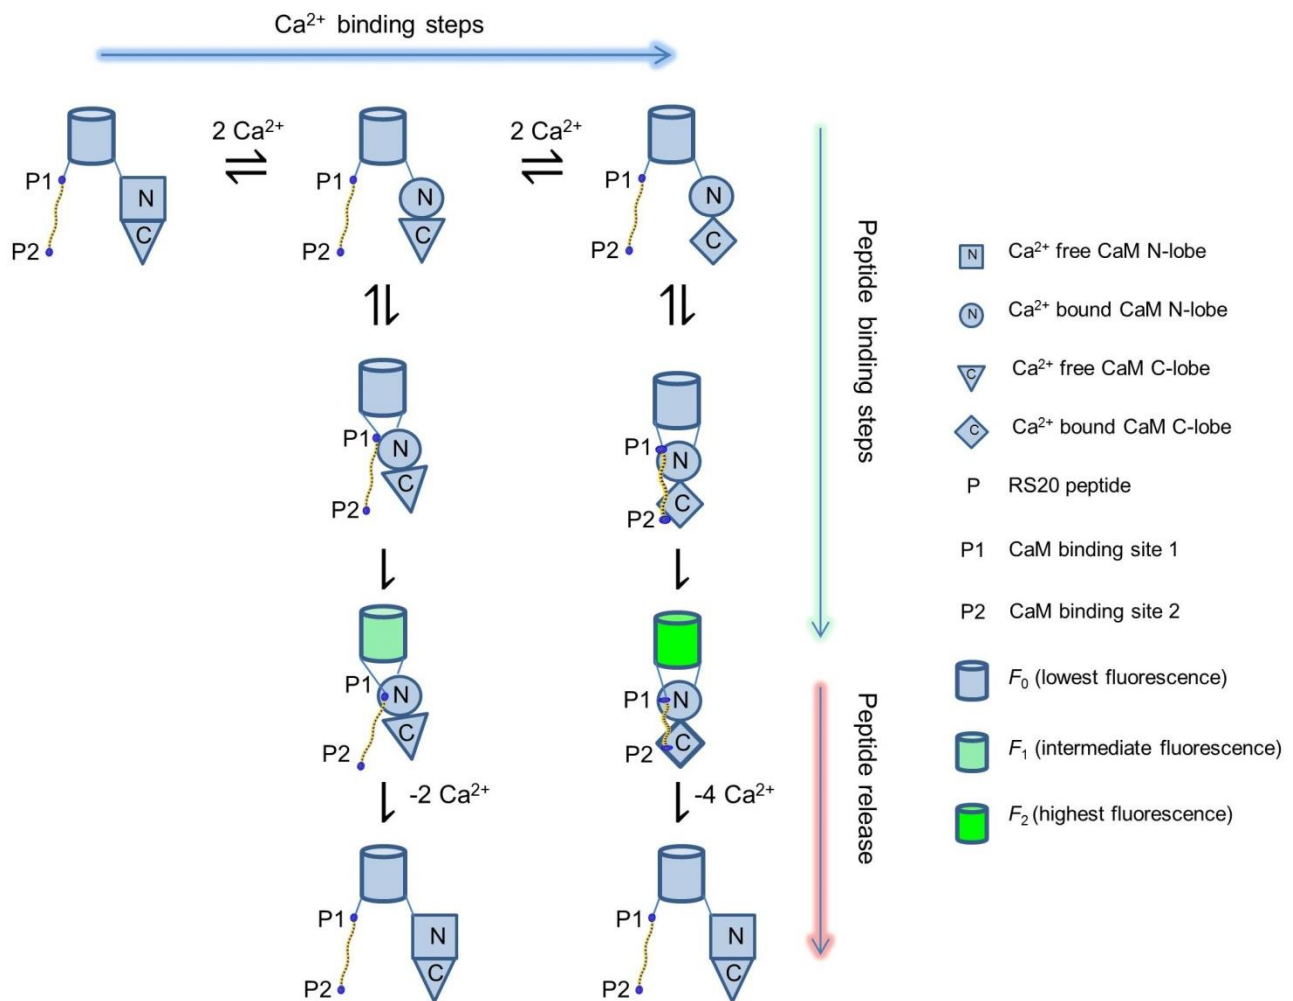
$Ca^{2+}$ binding steps

P1 N C P2

2 $Ca^{2+}$

P1 N C P2

2 $Ca^{2+}$

P1 N C P2

P1 N C P2

P1 N C P2

P1 N C P2

P1 N C P2

-2 $Ca^{2+}$

-4 $Ca^{2+}$

P1 N C P2

P1 N C P2

Peptide binding steps

Peptide release

N $Ca^{2+}$ free CaM N-lobe

N $Ca^{2+}$ bound CaM N-lobe

C $Ca^{2+}$ free CaM C-lobe

C $Ca^{2+}$ bound CaM C-lobe

P RS20 peptide

P1 CaM binding site 1

P2 CaM binding site 2

$F_0$ (lowest fluorescence)

$F_1$ (intermediate fluorescence)

$F_2$ (highest fluorescence)